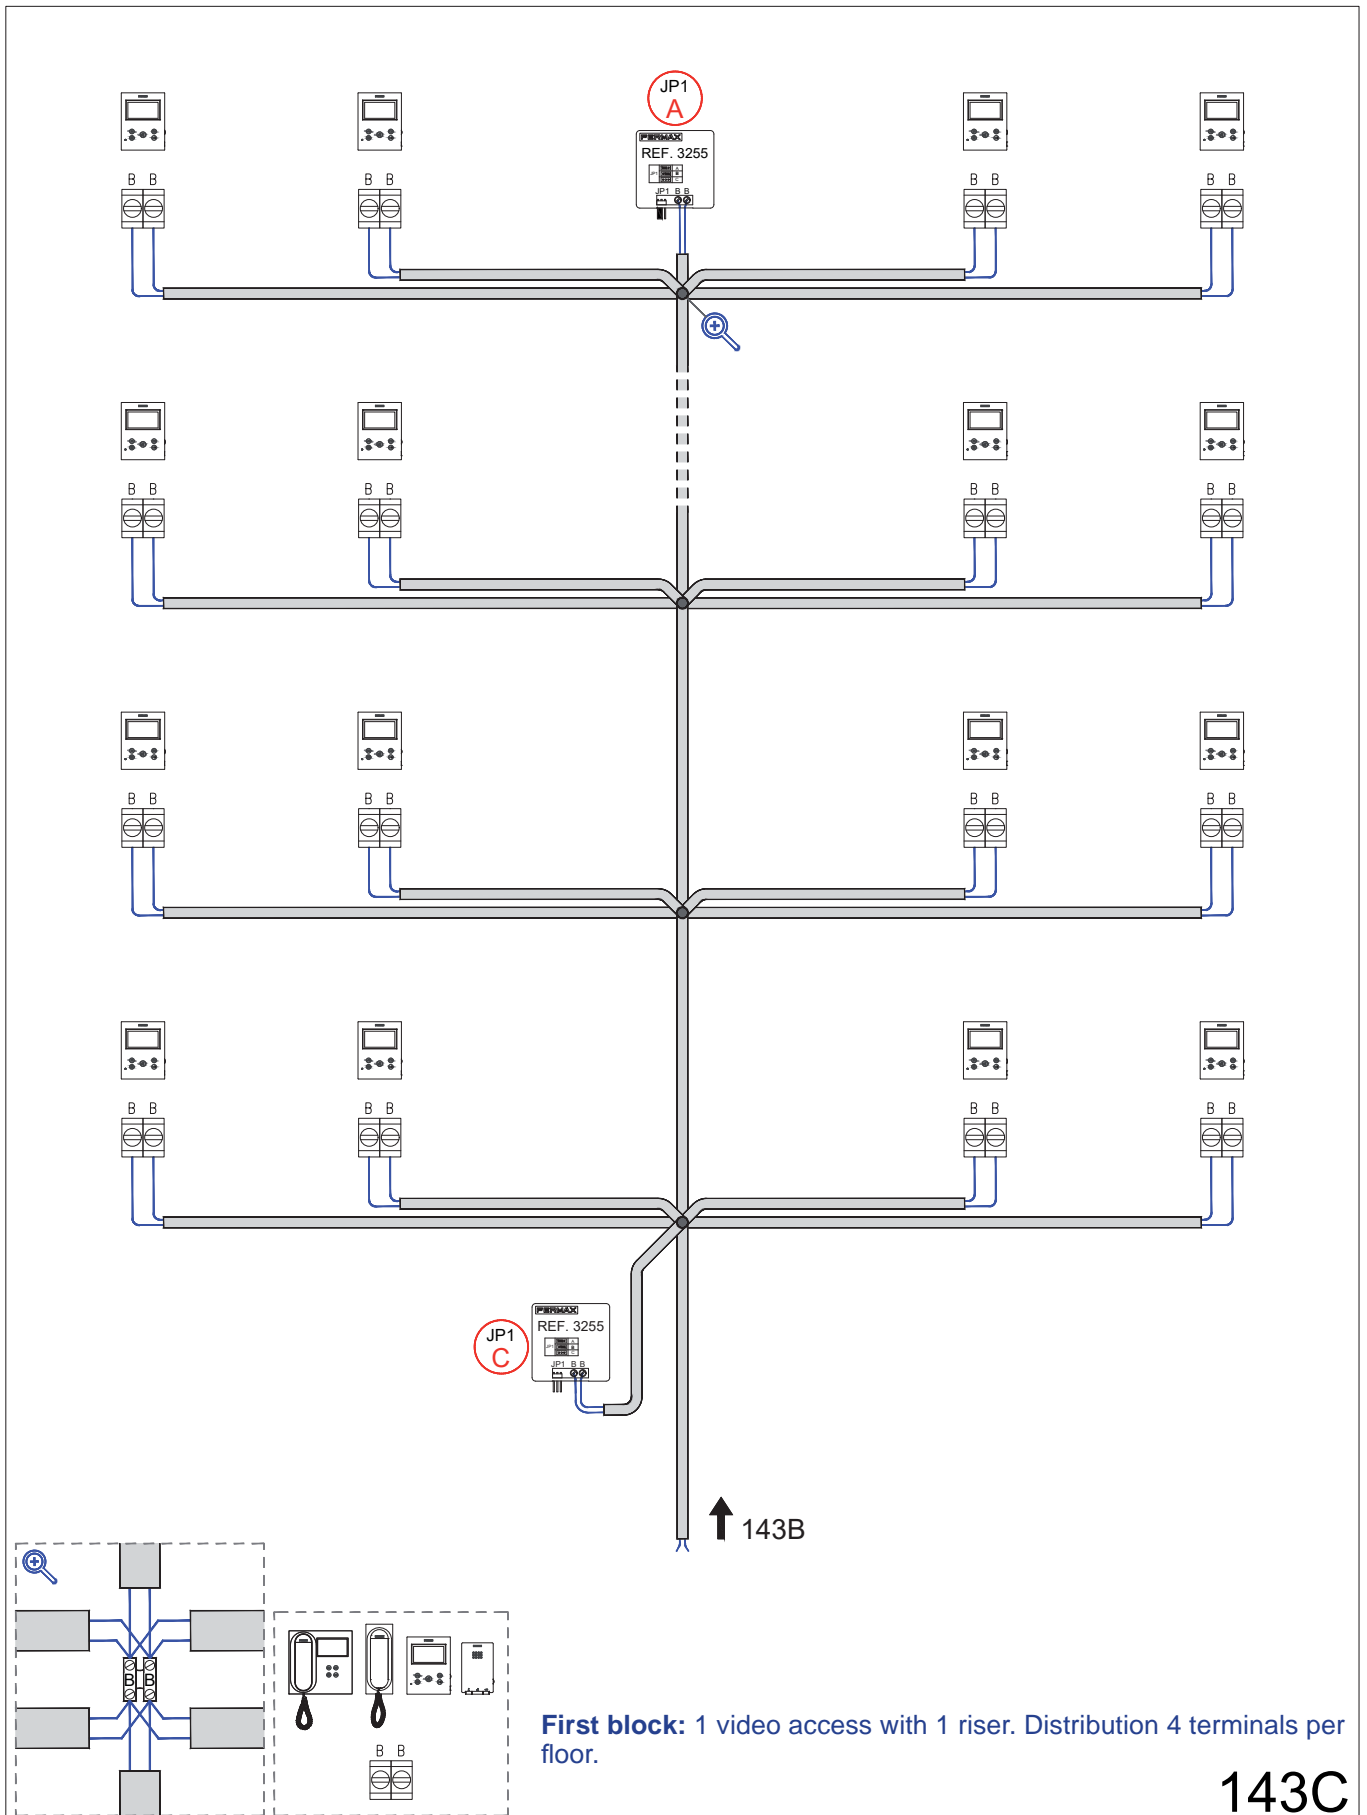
JP1
A
FERMAX
REF. 3255
JP1 B B

B B
B B
B B
B B

B B
B B
B B
B B

B B
B B
B B
B B

B B
B B
B B
B B

FERMAX
REF. 3255
JP1 B B
JP1
C

143B

B B

B B

**First block:** 1 video access with 1 riser. Distribution 4 terminals per floor.

143C